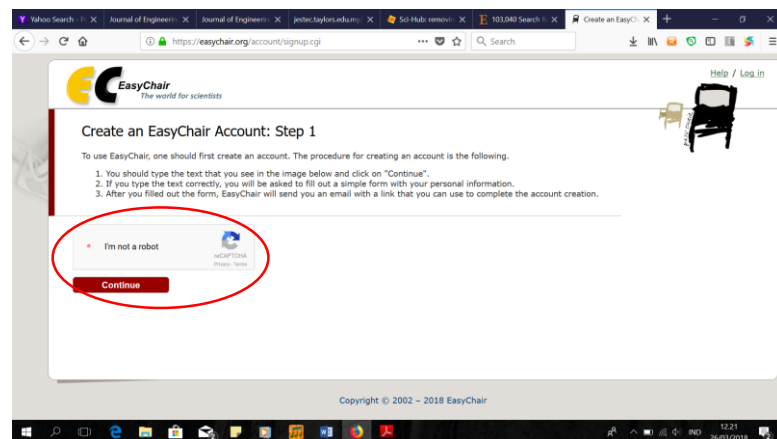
Yahoo Search - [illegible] | Journal of Engineerin | Journal of Engineerin | jestec.taylors.edu.my | Sci-Hub: removin | 103,040 Search R | Create an EasyCh

https://easychair.org/account/signup.cgi

Search

EasyChair
The world for scientists

Help / Log in

Create an EasyChair Account: Step 1

To use EasyChair, one should first create an account. The procedure for creating an account is the following.

1. You should type the text that you see in the image below and click on "Continue".
2. If you type the text correctly, you will be asked to fill out a simple form with your personal information.
3. After you filled out the form, EasyChair will send you an email with a link that you can use to complete the account creation.

* I'm not a robot
reCAPTCHA
Privacy - Terms

Continue

Copyright © 2002 – 2018 EasyChair

IND 12:21 26/03/2018